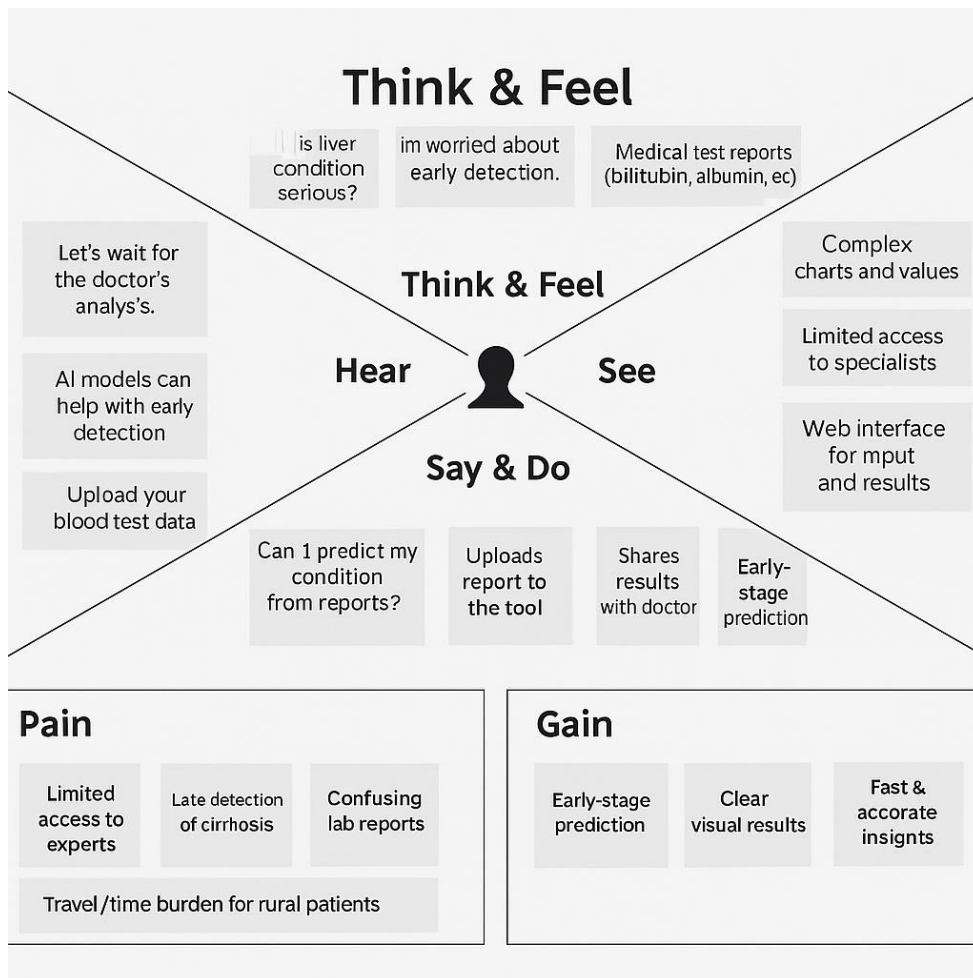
Think & Feel

is liver condition serious?

im worried about early detection.

Medical test reports (bilitubin, albumin, ec)

Let's wait for the doctor's analys's.

AI models can help with early detection

Upload your blood test data

Think & Feel

Hear

See

Say & Do

Complex charts and values

Limited access to specialists

Web interface for mput and results

Can 1 predict my condition from reports?

Uploads report to the tool

Shares results with doctor

Early-stage prediction

Pain

Limited access to experts

Late detection of cirrhosis

Confusing lab reports

Travel/time burden for rural patients

Gain

Early-stage prediction

Clear visual results

Fast & accorate insights